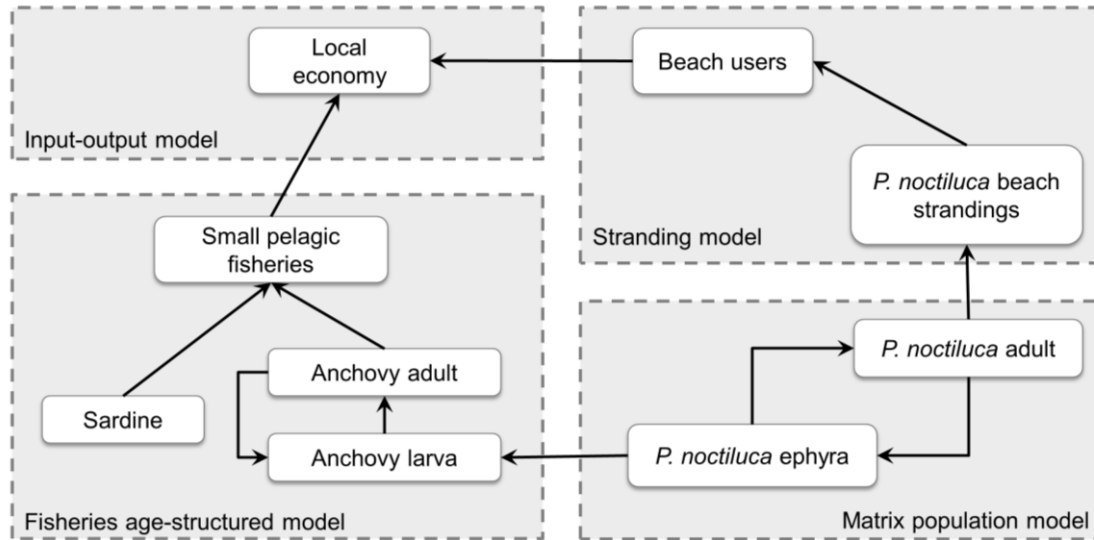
Local economy

Beach users

Input-output model

P. noctiluca beach strandings

Small pelagic fisheries

Stranding model

P. noctiluca adult

Anchovy adult

Sardine

Anchovy larva

P. noctiluca ephyra

Fisheries age-structured model

Matrix population model